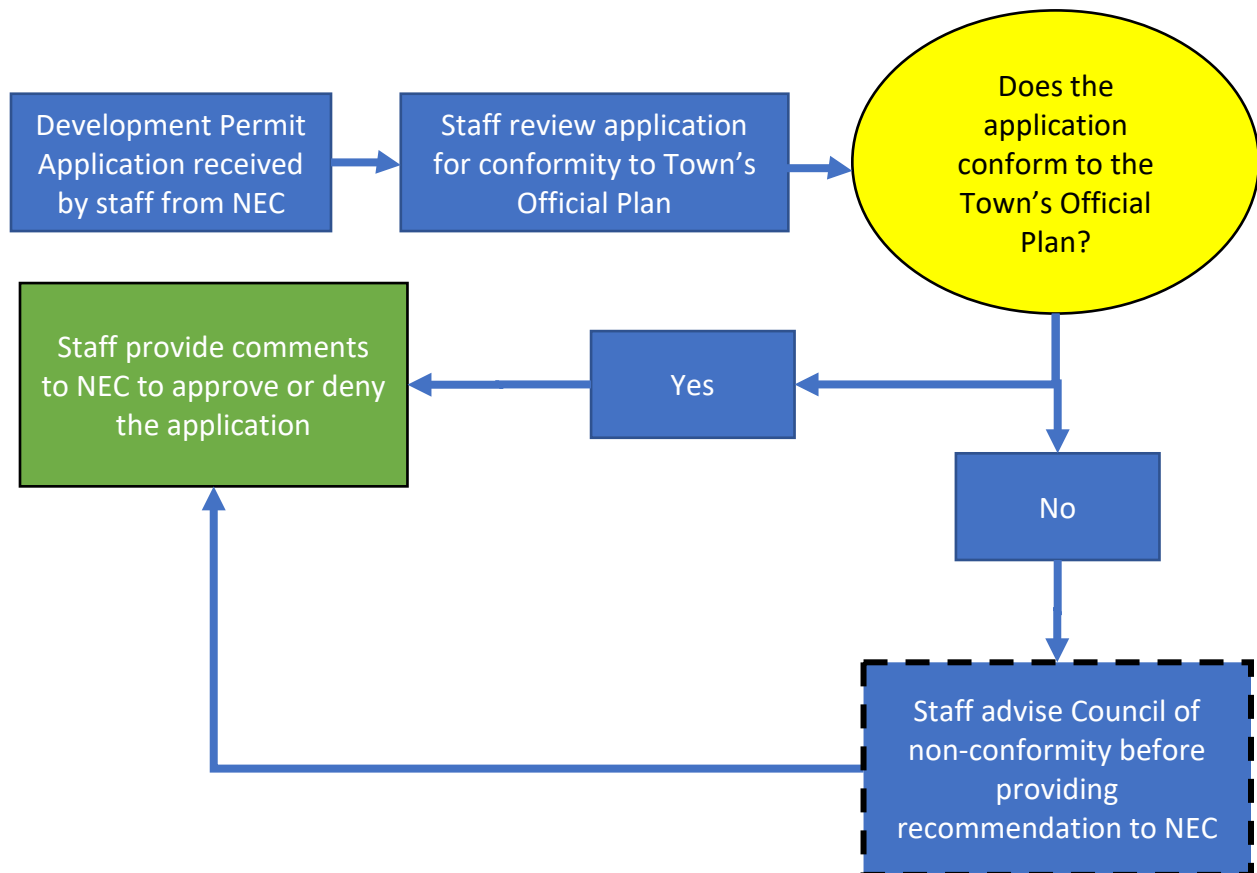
Development Permit Application received by staff from NEC

Staff review application for conformity to Town’s Official Plan

Does the application conform to the Town’s Official Plan?

Staff provide comments to NEC to approve or deny the application

Yes

No

Staff advise Council of non-conformity before providing recommendation to NEC